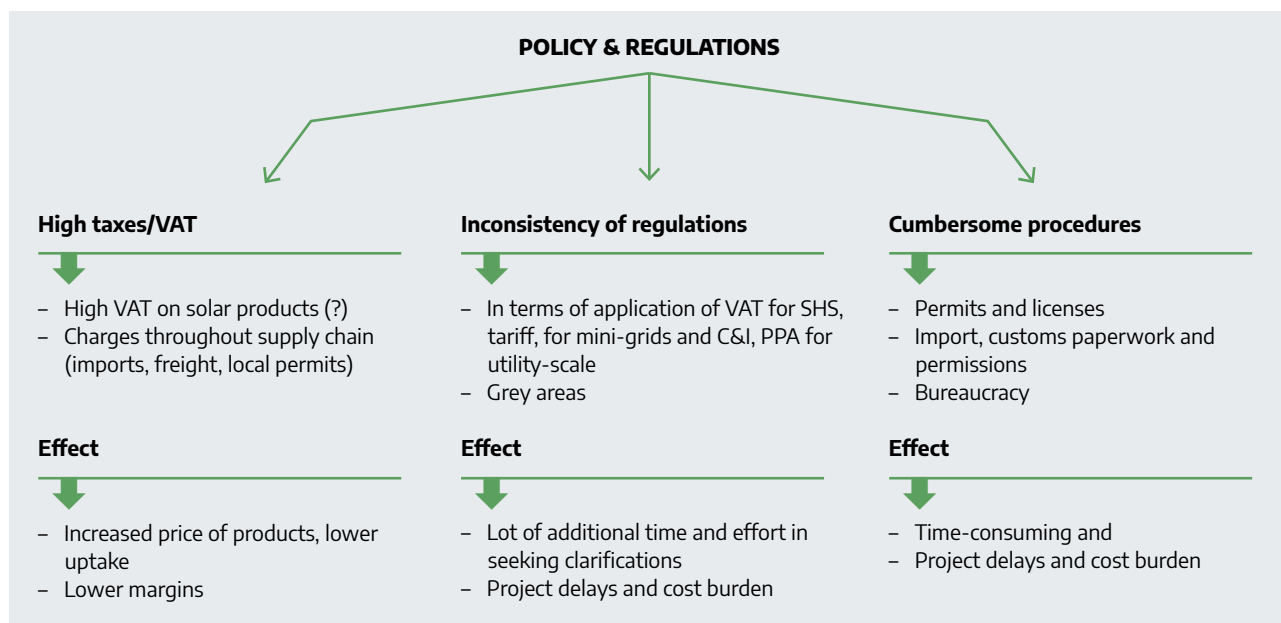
POLICY & REGULATIONS

High taxes/VAT

– High VAT on solar products (?)
– Charges throughout supply chain (imports, freight, local permits)

Effect

– Increased price of products, lower uptake
– Lower margins

Inconsistency of regulations

– In terms of application of VAT for SHS, tariff, for mini-grids and C&I, PPA for utility-scale
– Grey areas

Effect

– Lot of additional time and effort in seeking clarifications
– Project delays and cost burden

Cumbersome procedures

– Permits and licenses
– Import, customs paperwork and permissions
– Bureaucracy

Effect

– Time-consuming and
– Project delays and cost burden